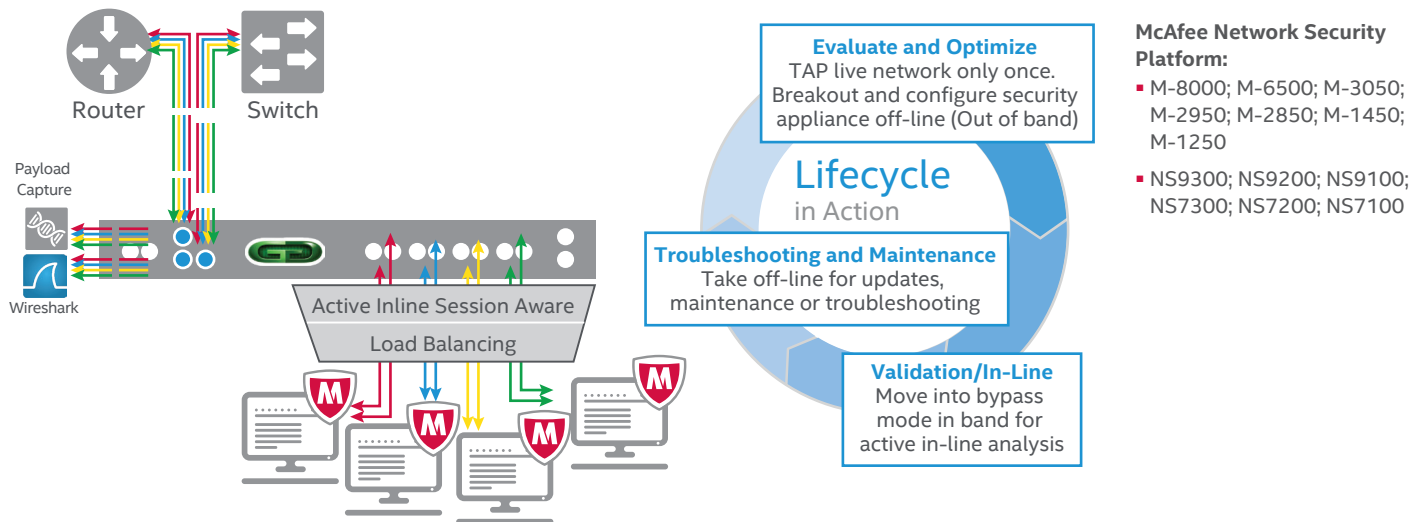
Router

Switch

Payload Capture

Wireshark

Active Inline Session Aware

Load Balancing

Evaluate and Optimize
TAP live network only once. Breakout and configure security appliance off-line (Out of band)

Lifecycle
in Action

Troubleshooting and Maintenance
Take off-line for updates, maintenance or troubleshooting

Validation/In-Line
Move into bypass mode in band for active in-line analysis

McAfee Network Security Platform:

- M-8000; M-6500; M-3050; M-2950; M-2850; M-1450; M-1250
- NS9300; NS9200; NS9100; NS7300; NS7200; NS7100